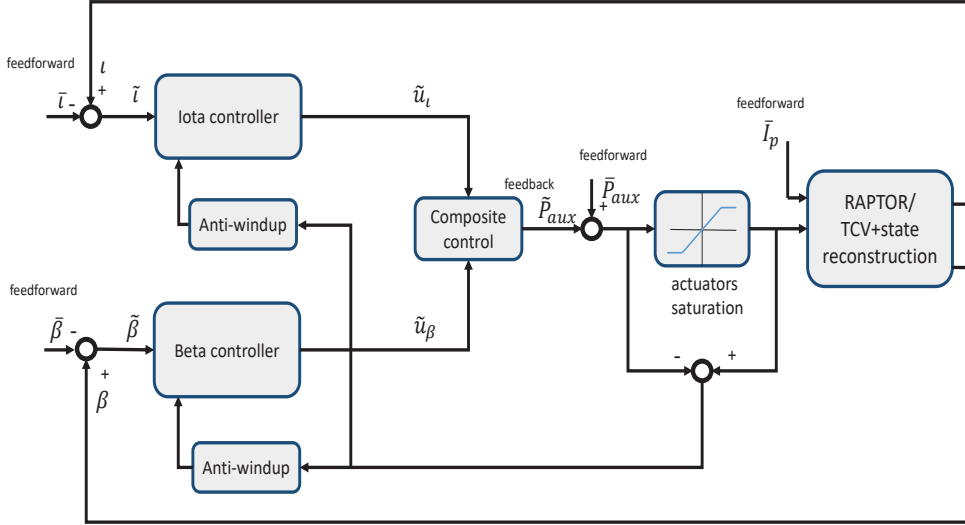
feedforward

$\bar{\iota}$ -

$\iota$

+

$\tilde{\iota}$

Iota controller

$\tilde{u}_{\iota}$

Anti-windup

feedforward

$\bar{I}_p$

feedforward

$\bar{P}_{aux}$

feedback

$\tilde{P}_{aux}$

+

Composite control

actuators saturation

RAPTOR/ TCV+state reconstruction

feedforward

$\bar{\beta}$ -

$\tilde{\beta}$

Beta controller

$\tilde{u}_{\beta}$

+

$\beta$

-

+

Anti-windup